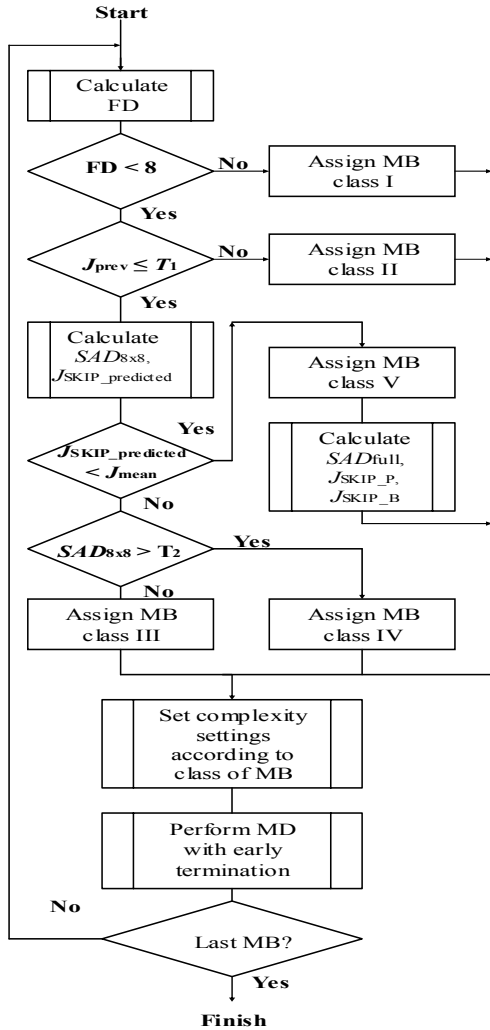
Start

Calculate FD

FD < 8

No

Assign MB class I

Yes

$J_{prev} \leq T_1$

No

Assign MB class II

Yes

Calculate $SAD_{8x8}$, $J_{SKIP\_predicted}$

Assign MB class V

Yes

Calculate $SAD_{full}$, $J_{SKIP\_P}$, $J_{SKIP\_B}$

$J_{SKIP\_predicted} < J_{mean}$

No

$SAD_{8x8} > T_2$

Yes

No

Assign MB class III

Assign MB class IV

Set complexity settings according to class of MB

Perform MD with early termination

No

Last MB?

Yes

Finish